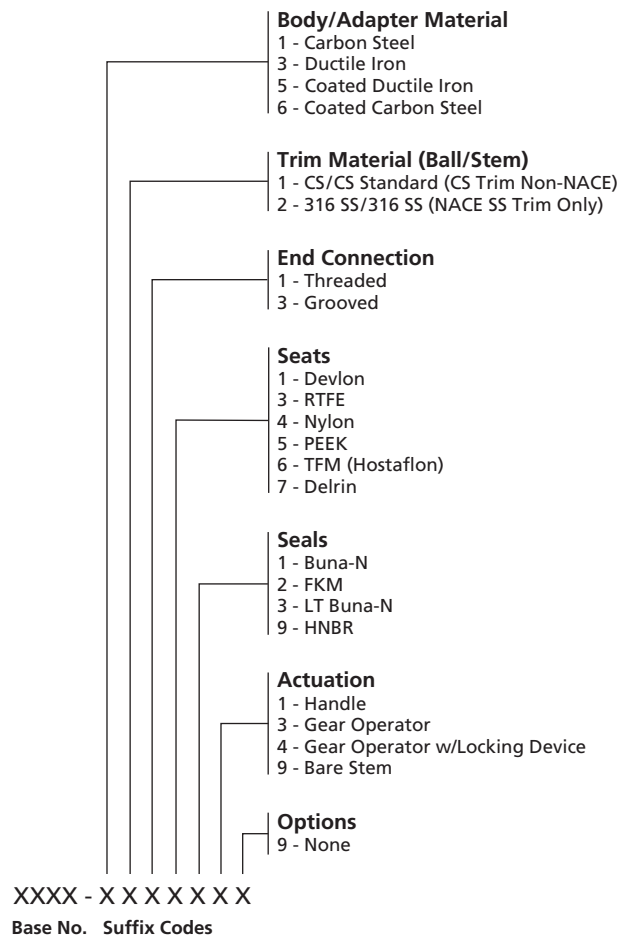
**Body/Adapter Material**
1 - Carbon Steel
3 - Ductile Iron
5 - Coated Ductile Iron
6 - Coated Carbon Steel

**Trim Material (Ball/Stem)**
1 - CS/CS Standard (CS Trim Non-NACE)
2 - 316 SS/316 SS (NACE SS Trim Only)

**End Connection**
1 - Threaded
3 - Grooved

**Seats**
1 - Devlon
3 - RTFE
4 - Nylon
5 - PEEK
6 - TFM (Hostaflon)
7 - Delrin

**Seals**
1 - Buna-N
2 - FKM
3 - LT Buna-N
9 - HNBR

**Actuation**
1 - Handle
3 - Gear Operator
4 - Gear Operator w/Locking Device
9 - Bare Stem

**Options**
9 - None

XXXX - X X X X X X X
**Base No. Suffix Codes**